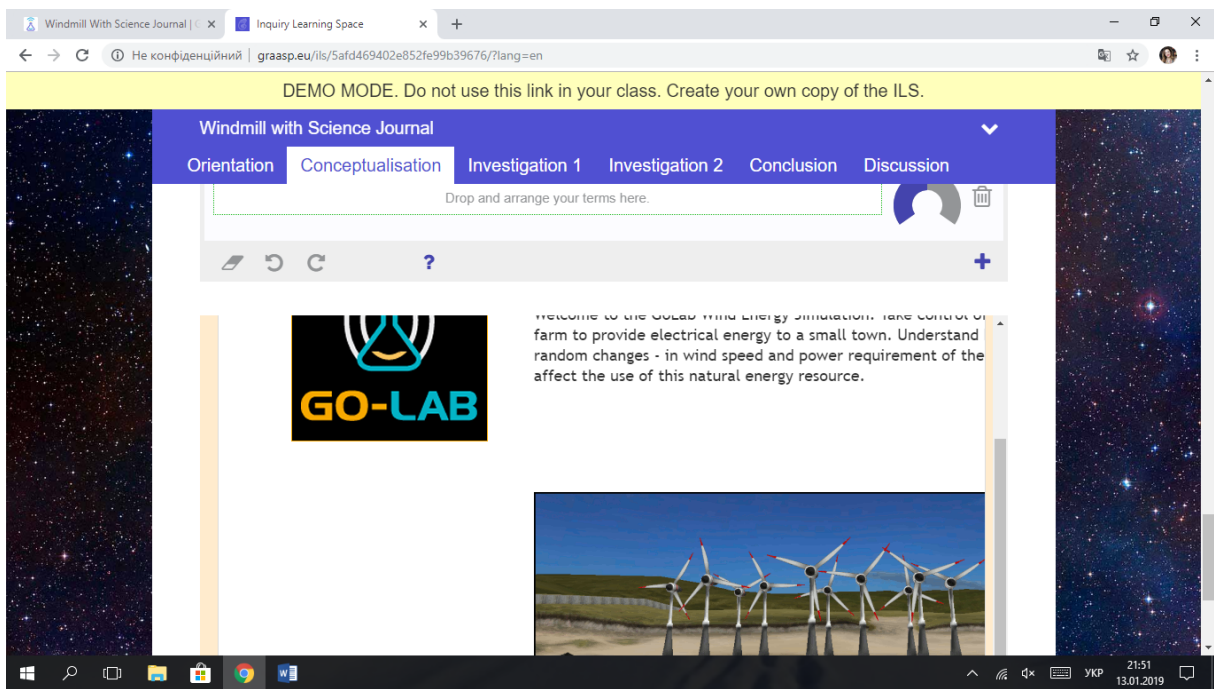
Windmill With Science Journal | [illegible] ×
Inquiry Learning Space ×
+

Не конфіденційний | graasp.eu/ils/5afd469402e852fe99b39676/?lang=en

DEMO MODE. Do not use this link in your class. Create your own copy of the ILS.

Windmill with Science Journal

Orientation Conceptualisation Investigation 1 Investigation 2 Conclusion Discussion

Drop and arrange your terms here.

?

+

GO-LAB

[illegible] to the GoLab Wind Energy Simulation. Take control o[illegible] farm to provide electrical energy to a small town. Understand random changes - in wind speed and power requirement of the affect the use of this natural energy resource.

УКР 21:51 13.01.2019